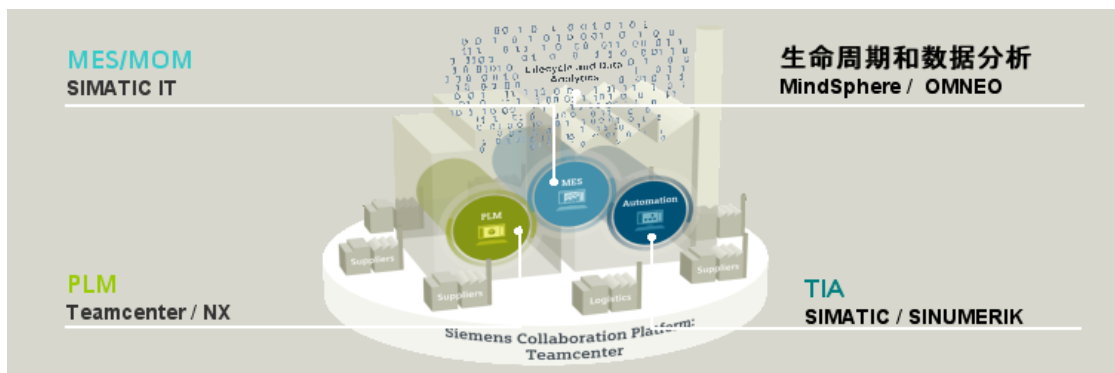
MES/MOM
SIMATIC IT

生命周期和数据分析
MindSphere / OMNEO

Lifecycle and Data Analytics

MES

Automation

PLM

Suppliers

Suppliers

Logistics

Suppliers

PLM
Teamcenter / NX

TIA
SIMATIC / SINUMERIK

Siemens Collaboration Platform: Teamcenter